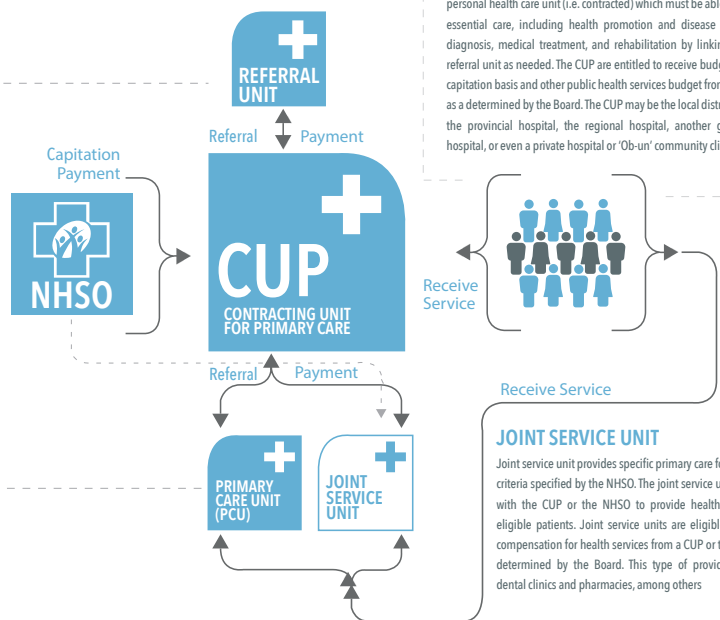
personal health care unit (i.e. contracted) which must be abl essential care, including health promotion and disease diagnosis, medical treatment, and rehabilitation by linkin referral unit as needed. The CUP are entitled to receive budg capitation basis and other public health services budget from as a determined by the Board. The CUP may be the local distr the provincial hospital, the regional hospital, another g hospital, or even a private hospital or 'Ob-un' community cli

REFERRAL UNIT

Referral

Payment

Capitation Payment

NHSO

CUP

CONTRACTING UNIT FOR PRIMARY CARE

Receive Service

Referral

Payment

Receive Service

PRIMARY CARE UNIT (PCU)

JOINT SERVICE UNIT

JOINT SERVICE UNIT

Joint service unit provides specific primary care f criteria specified by the NHSO. The joint service u with the CUP or the NHSO to provide health eligible patients. Joint service units are eligib compensation for health services from a CUP or t determined by the Board. This type of provic dental clinics and pharmacies, among others